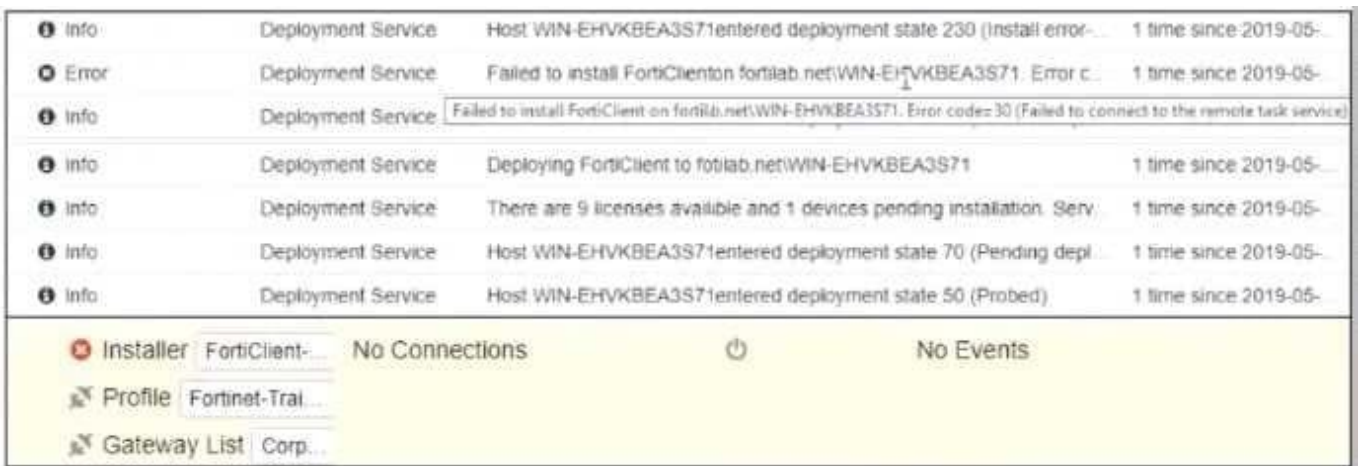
| | | | |
|---|---|---|---|
| Info | Deployment Service | Host WIN-EHVKBEA3S71entered deployment state 230 (Install error-... | 1 time since 2019-05- |
| Error | Deployment Service | Failed to install FortiClienton fortilab.net\WIN-EHVKBEA3S71. Error c... | 1 time since 2019-05- |
| Info | Deployment Service | Failed to install FortiClient on fortilab.net\WIN-EHVKBEA3S71. Error code=30 (Failed to connect to the remote task service) | |
| Info | Deployment Service | Deploying FortiClient to fotilab.net\WIN-EHVKBEA3S71 | 1 time since 2019-05- |
| Info | Deployment Service | There are 9 licenses availible and 1 devices pending installation. Serv... | 1 time since 2019-05- |
| Info | Deployment Service | Host WIN-EHVKBEA3S71entered deployment state 70 (Pending depl... | 1 time since 2019-05- |
| Info | Deployment Service | Host WIN-EHVKBEA3S71entered deployment state 50 (Probed) | 1 time since 2019-05- |

Installer FortiClient-... No Connections No Events

Profile Fortinet-Trai...

Gateway List Corp...